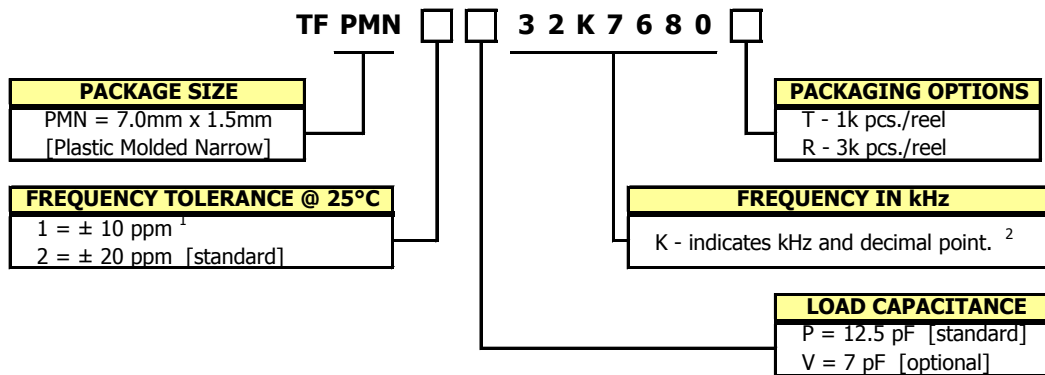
TF PMN ☐ ☐ 3 2 K 7 6 8 0 ☐

PACKAGE SIZE
PMN = 7.0mm x 1.5mm
[Plastic Molded Narrow]

FREQUENCY TOLERANCE @ 25°C
1 = ± 10 ppm $^1$
2 = ± 20 ppm [standard]

PACKAGING OPTIONS
T - 1k pcs./reel
R - 3k pcs./reel

FREQUENCY IN kHz
K - indicates kHz and decimal point. $^2$

LOAD CAPACITANCE
P = 12.5 pF [standard]
V = 7 pF [optional]